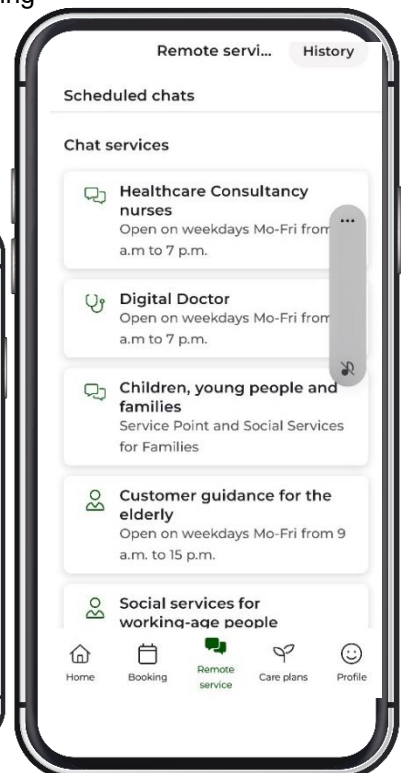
ing

Remote servi...

History

Scheduled chats

Chat services

Healthcare Consultancy nurses
Open on weekdays Mo-Fri from a.m to 7 p.m.

...

Digital Doctor
Open on weekdays Mo-Fri from a.m to 7 p.m.

Children, young people and families
Service Point and Social Services for Families

Customer guidance for the elderly
Open on weekdays Mo-Fri from 9 a.m. to 15 p.m.

Social services for working-age people

Home

Booking

Remote service

Care plans

Profile